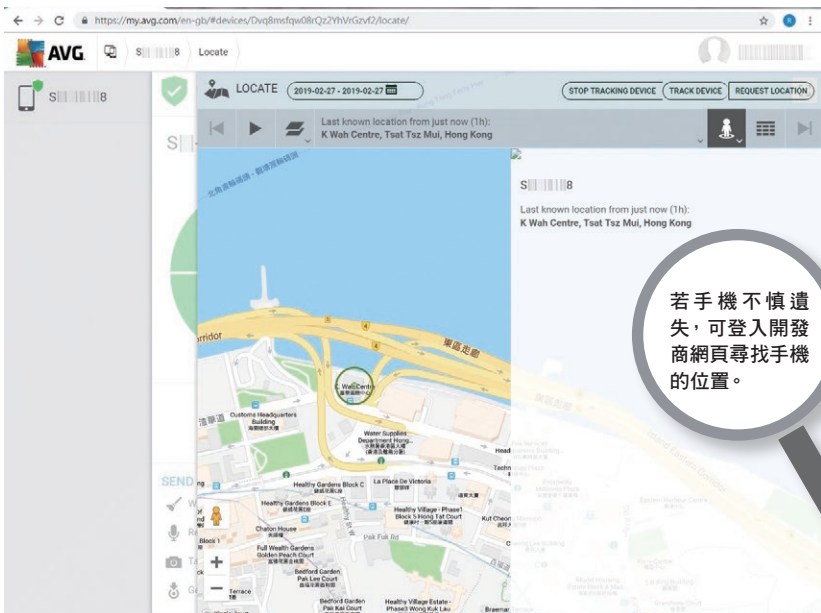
https://my.avg.com/en-gb/#devices/Dvq8msfqw08rQz2YhVrGzvf2/locate/

AVG S8 Locate

S8

S

LOCATE 2019-02-27 - 2019-02-27

STOP TRACKING DEVICE TRACK DEVICE REQUEST LOCATION

Last known location from just now (1h):
K Wah Centre, Tsat Tsz Mui, Hong Kong

S8

Last known location from just now (1h):
K Wah Centre, Tsat Tsz Mui, Hong Kong

若手機不慎遺失，可登入開發商網頁尋找手機的位置。

SEND

Corridor

東區走廊

Wah Centre

Customs Headquarters Building

Water Supplies Department Hong

Healthy Gardens Block C

La Place De Victoria

Healthy Gardens Block E

Healthy Village - Phase I Block 5 Hong Tat Court

Kut Cheong Mansion

Chaton House

Pak Fuk Rd

Full Wealth Gardens Golden Peach Court

Bedford Garden Pak Lee Court

Bedford Garden Pak Kai Court

Healthy Village Estate - Phase I Wong Kuk Lau

Terrace

Block 1

Head

Tech

Braemar

+
−